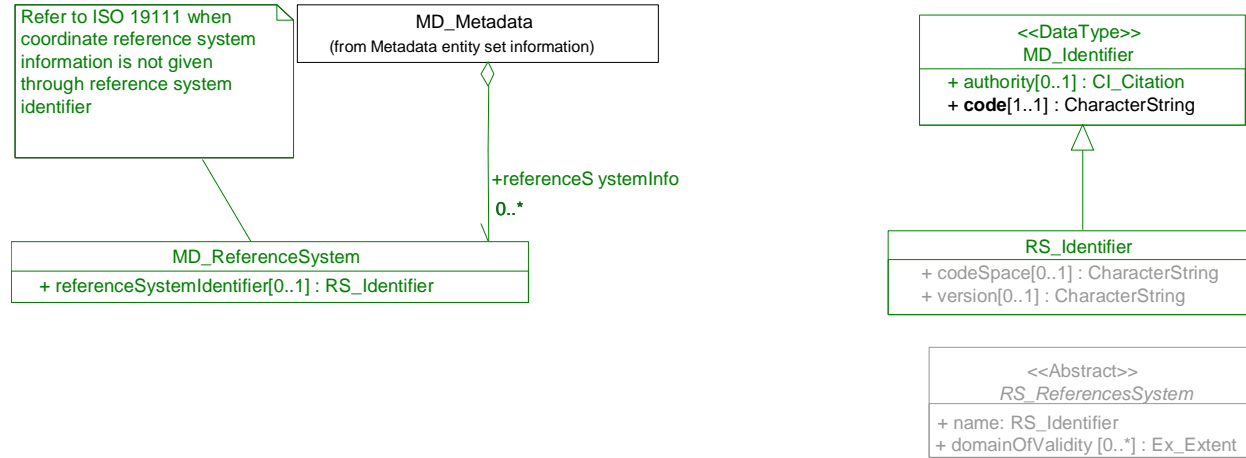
Refer to ISO 19111 when coordinate reference system information is not given through reference system identifier

MD_Metadata
(from Metadata entity set information)

+referenceS ystemInfo
0..*

MD_ReferenceSystem
+ referenceSystemIdentifier[0..1] : RS_Identifier

<<DataType>>
MD_Identifier
+ authority[0..1] : CI_Citation
+ **code**[1..1] : CharacterString

RS_Identifier
+ codeSpace[0..1] : CharacterString
+ version[0..1] : CharacterString

<<Abstract>>
*RS_ReferencesSystem*
+ name: RS_Identifier
+ domainOfValidity [0..*] : Ex_Extent